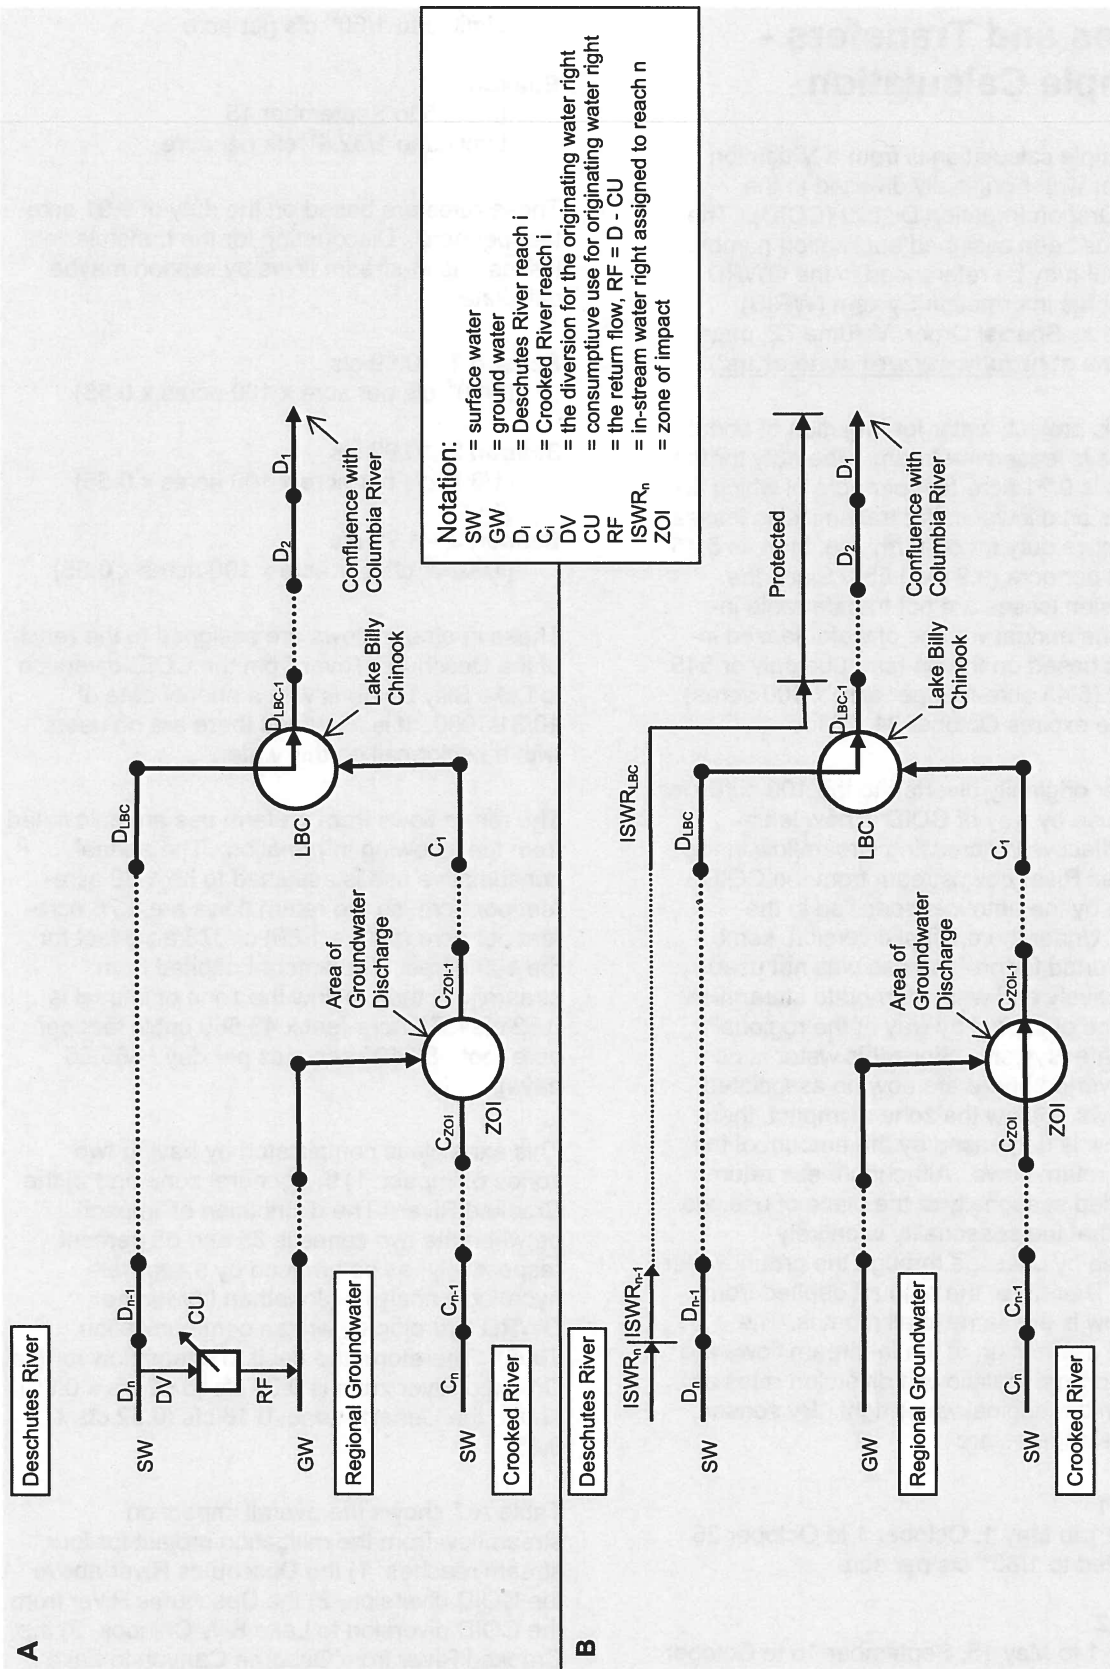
A

Deschutes River

SW

$D_n$

DV

CU

RF

$D_{n-1}$

$D_{LBC}$

LBC

$D_{LBC-1}$

Lake Billy Chinook

$D_2$

$D_1$

Confluence with Columbia River

GW

Regional Groundwater

Area of Groundwater Discharge

SW

Crooked River

$C_n$

$C_{n-1}$

$C_{ZOI}$

ZOI

$C_{ZOI-1}$

$C_1$

Notation:
SW = surface water
GW = ground water
$D_i$ = Deschutes River reach i
$C_i$ = Crooked River reach i
DV = the diversion for the originating water right
CU = consumptiuve use for originating water right
RF = the return flow, RF = D - CU
$ISWR_n$ = in-stream water right assigned to reach n
ZOI = zone of impact

B

Deschutes River

$ISWR_n$

$ISWR_{n-1}$

$ISWR_{LBC}$

SW

$D_n$

$D_{n-1}$

$D_{LBC}$

LBC

$D_{LBC-1}$

Lake Billy Chinook

Protected

$D_2$

$D_1$

Confluence with Columbia River

GW

Regional Groundwater

Area of Groundwater Discharge

SW

Crooked River

$C_n$

$C_{n-1}$

$C_{ZOI}$

ZOI

$C_{ZOI-1}$

$C_1$